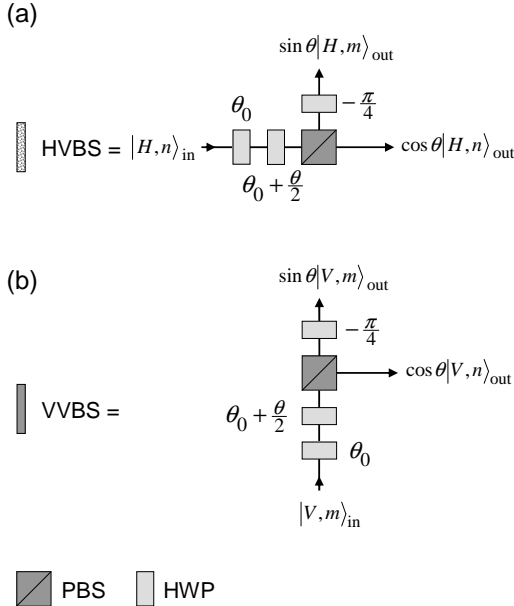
(a)

$\sin\theta|H,m\rangle_{\text{out}}$

$-\frac{\pi}{4}$

$\theta_0$

HVBS = $|H,n\rangle_{\text{in}}$

$\cos\theta|H,n\rangle_{\text{out}}$

$\theta_0+\frac{\theta}{2}$

(b)

$\sin\theta|V,m\rangle_{\text{out}}$

$-\frac{\pi}{4}$

$\cos\theta|V,n\rangle_{\text{out}}$

VVBS =

$\theta_0+\frac{\theta}{2}$

$\theta_0$

$|V,m\rangle_{\text{in}}$

PBS HWP